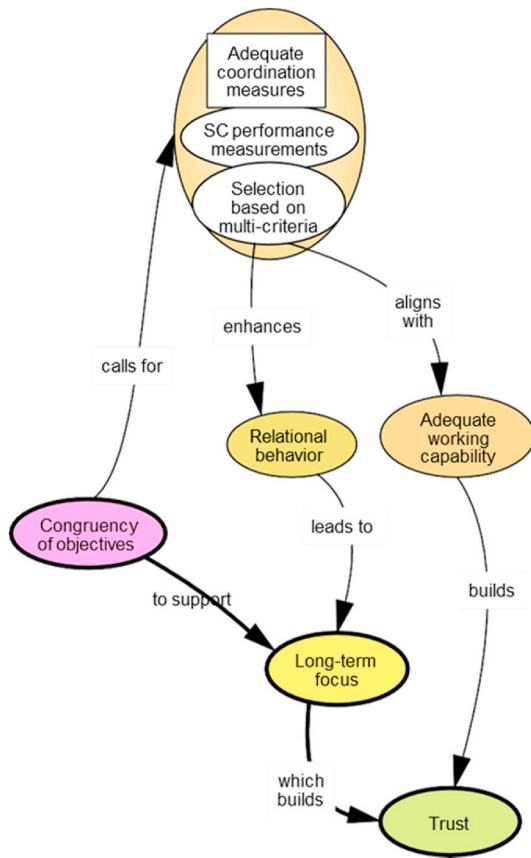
Adequate coordination measures

SC performance measurements

Selection based on multi-criteria

calls for

enhances

aligns with

Relational behavior

Adequate working capability

Congruency of objectives

leads to

builds

to support

Long-term focus

which builds

Trust